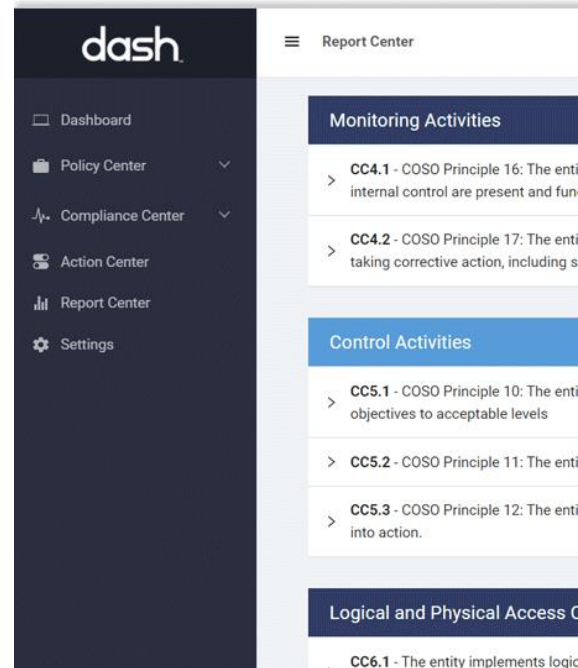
dash.

Dashboard

Policy Center

Compliance Center

Action Center

Report Center

Settings

Report Center

Monitoring Activities

CC4.1 - COSO Principle 16: The enti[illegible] internal control are present and fun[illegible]

CC4.2 - COSO Principle 17: The enti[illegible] taking corrective action, including s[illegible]

Control Activities

CC5.1 - COSO Principle 10: The enti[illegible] objectives to acceptable levels

CC5.2 - COSO Principle 11: The enti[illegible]

CC5.3 - COSO Principle 12: The enti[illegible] into action.

Logical and Physical Access C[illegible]

CC6.1 - The entity implements logic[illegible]